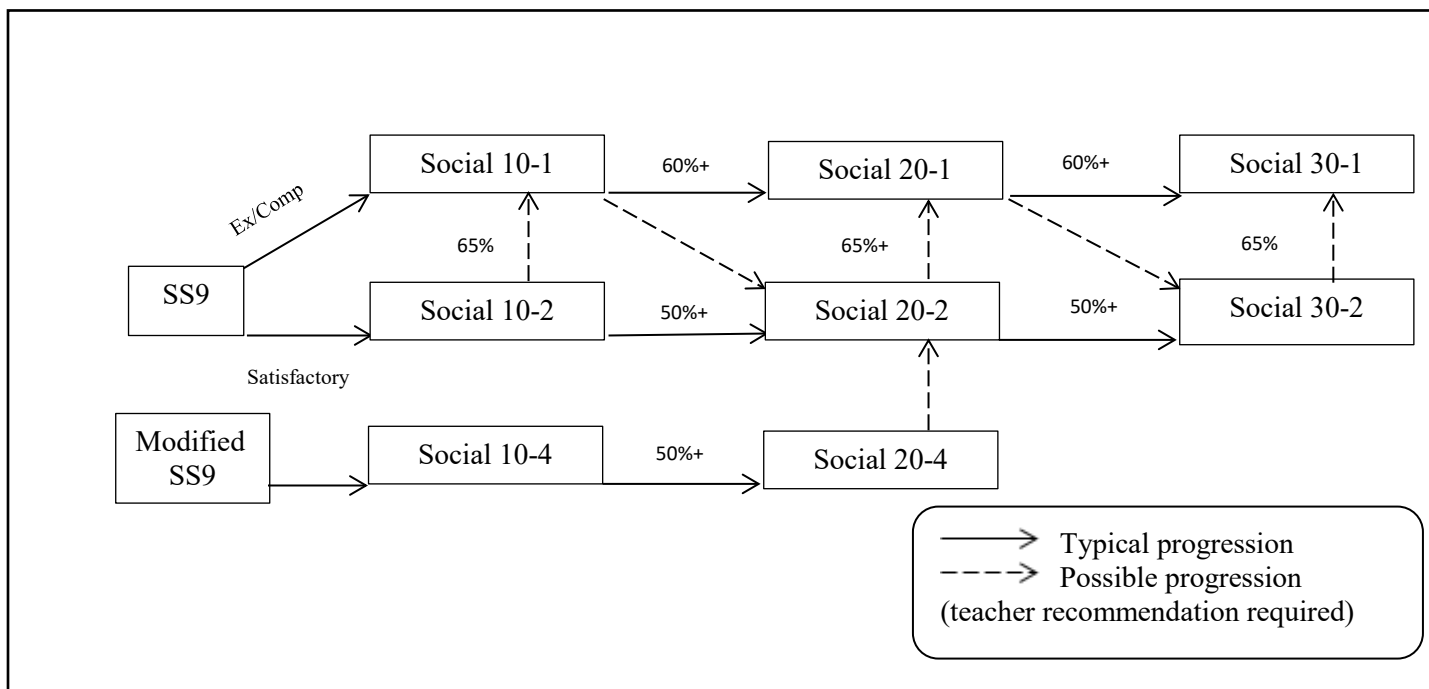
Social 10-1
60%+
Social 20-1
60%+
Social 30-1

Ex/Comp
65%
65%+
65%

SS9
Social 10-2
50%+
Social 20-2
50%+
Social 30-2

Satisfactory

Modified SS9
Social 10-4
50%+
Social 20-4

Typical progression
Possible progression
(teacher recommendation required)